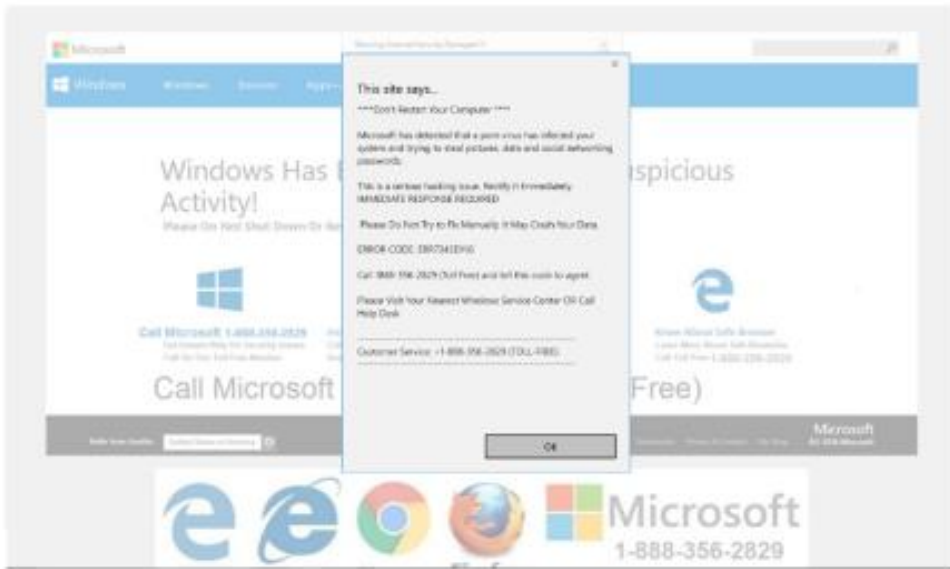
Microsoft

Windows

This site says...

***Don't Restart Your Computer ***

Microsoft has detected that a porn virus has infected your system and trying to steal pictures, data and social networking passwords.

This is a serious hacking issue. Notify it Immediately. IMMEDIATE RESPONSE REQUIRED

Please Do Not Try to Fix Manually. It May Crash Your Data.

ERROR CODE: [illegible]

Call: 1-888-356-2829 (Toll Free) and tell this code to agent.

Please Visit Your Nearest Windows Service Center Or Call Help Desk

Customer Service: +1-888-356-2829 (TOLL-FREE)

OK

Windows Has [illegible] Suspicious Activity!

Please Do Not Shut Down Or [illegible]

Call Microsoft: 1-888-356-2829

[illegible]

Know About Safe Browser

Call Microsoft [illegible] Free)

Microsoft

Microsoft
1-888-356-2829